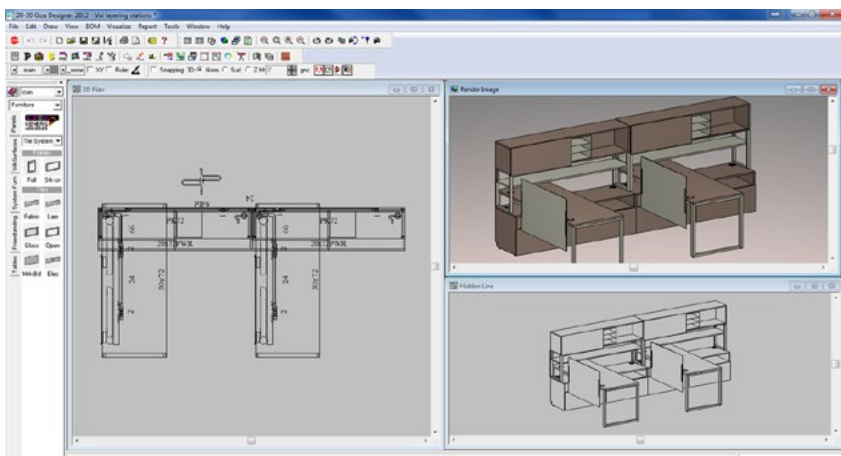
20-20 Giza Designer 2012 - Vol teaming stations

File Edit Draw View BOM Visualize Report Tools Window Help

main

Snapping 3D Nom Surf 2 Hit

icon

Furniture

Panels

Tile System

Full Silicon

Fabric Lam

Glass Open

Mkbd Elec

2D Plan

Render Image

Hidden Line

PK72

PK72

2067

2067 PWR

66

66

30x72

30x72

24

24